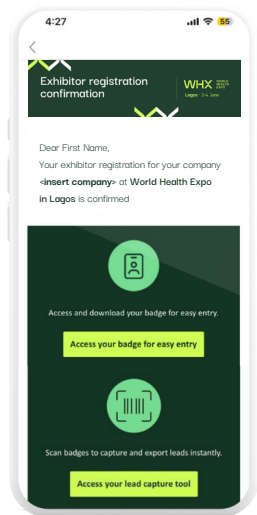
4:27

55

<

Exhibitor registration confirmation

WHX WORLD HEALTH EXPO

Lagos · 3-4 June

Dear First Name,
Your exhibitor registration for your company <insert company> at World Health Expo in Lagos is confirmed

Access and download your badge for easy entry.

Access your badge for easy entry

Scan badges to capture and export leads instantly.

Access your lead capture tool